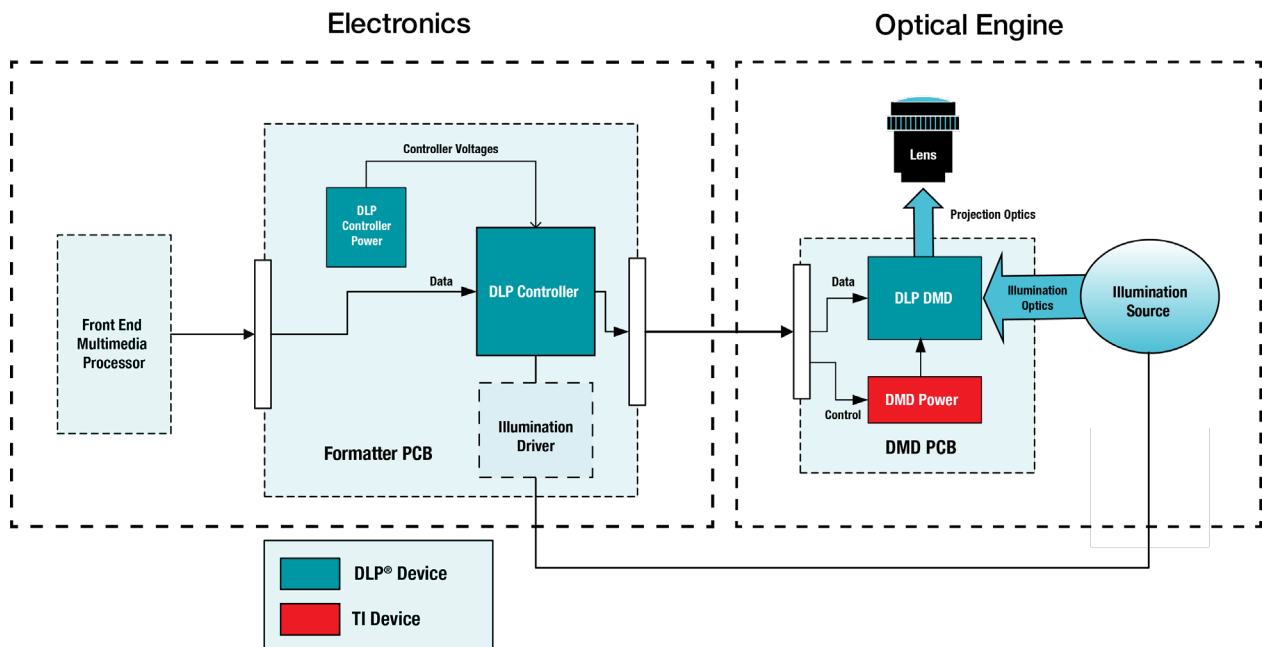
Electronics

Optical Engine

Controller Voltages

DLP Controller Power

Data

DLP Controller

Front End Multimedia Processor

Illumination Driver

Formatter PCB

Lens

Projection Optics

Data

DLP DMD

Illumination Optics

Illumination Source

DMD Power

Control

DMD PCB

DLP® Device

TI Device